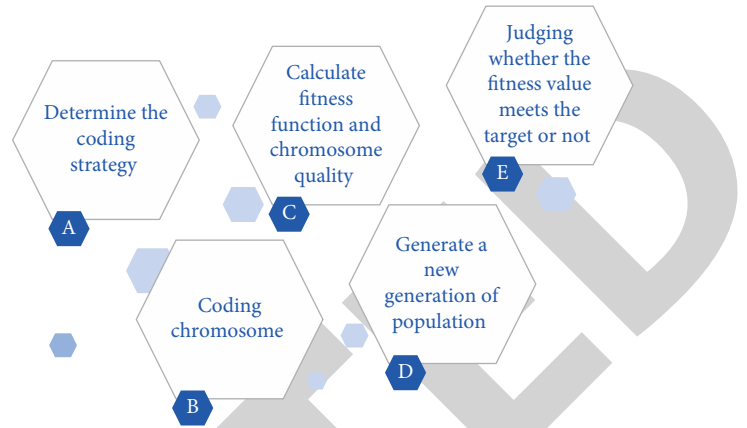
Determine the coding strategy

A

Coding chromosome

B

Calculate fitness function and chromosome quality

C

Generate a new generation of population

D

Judging whether the fitness value meets the target or not

E